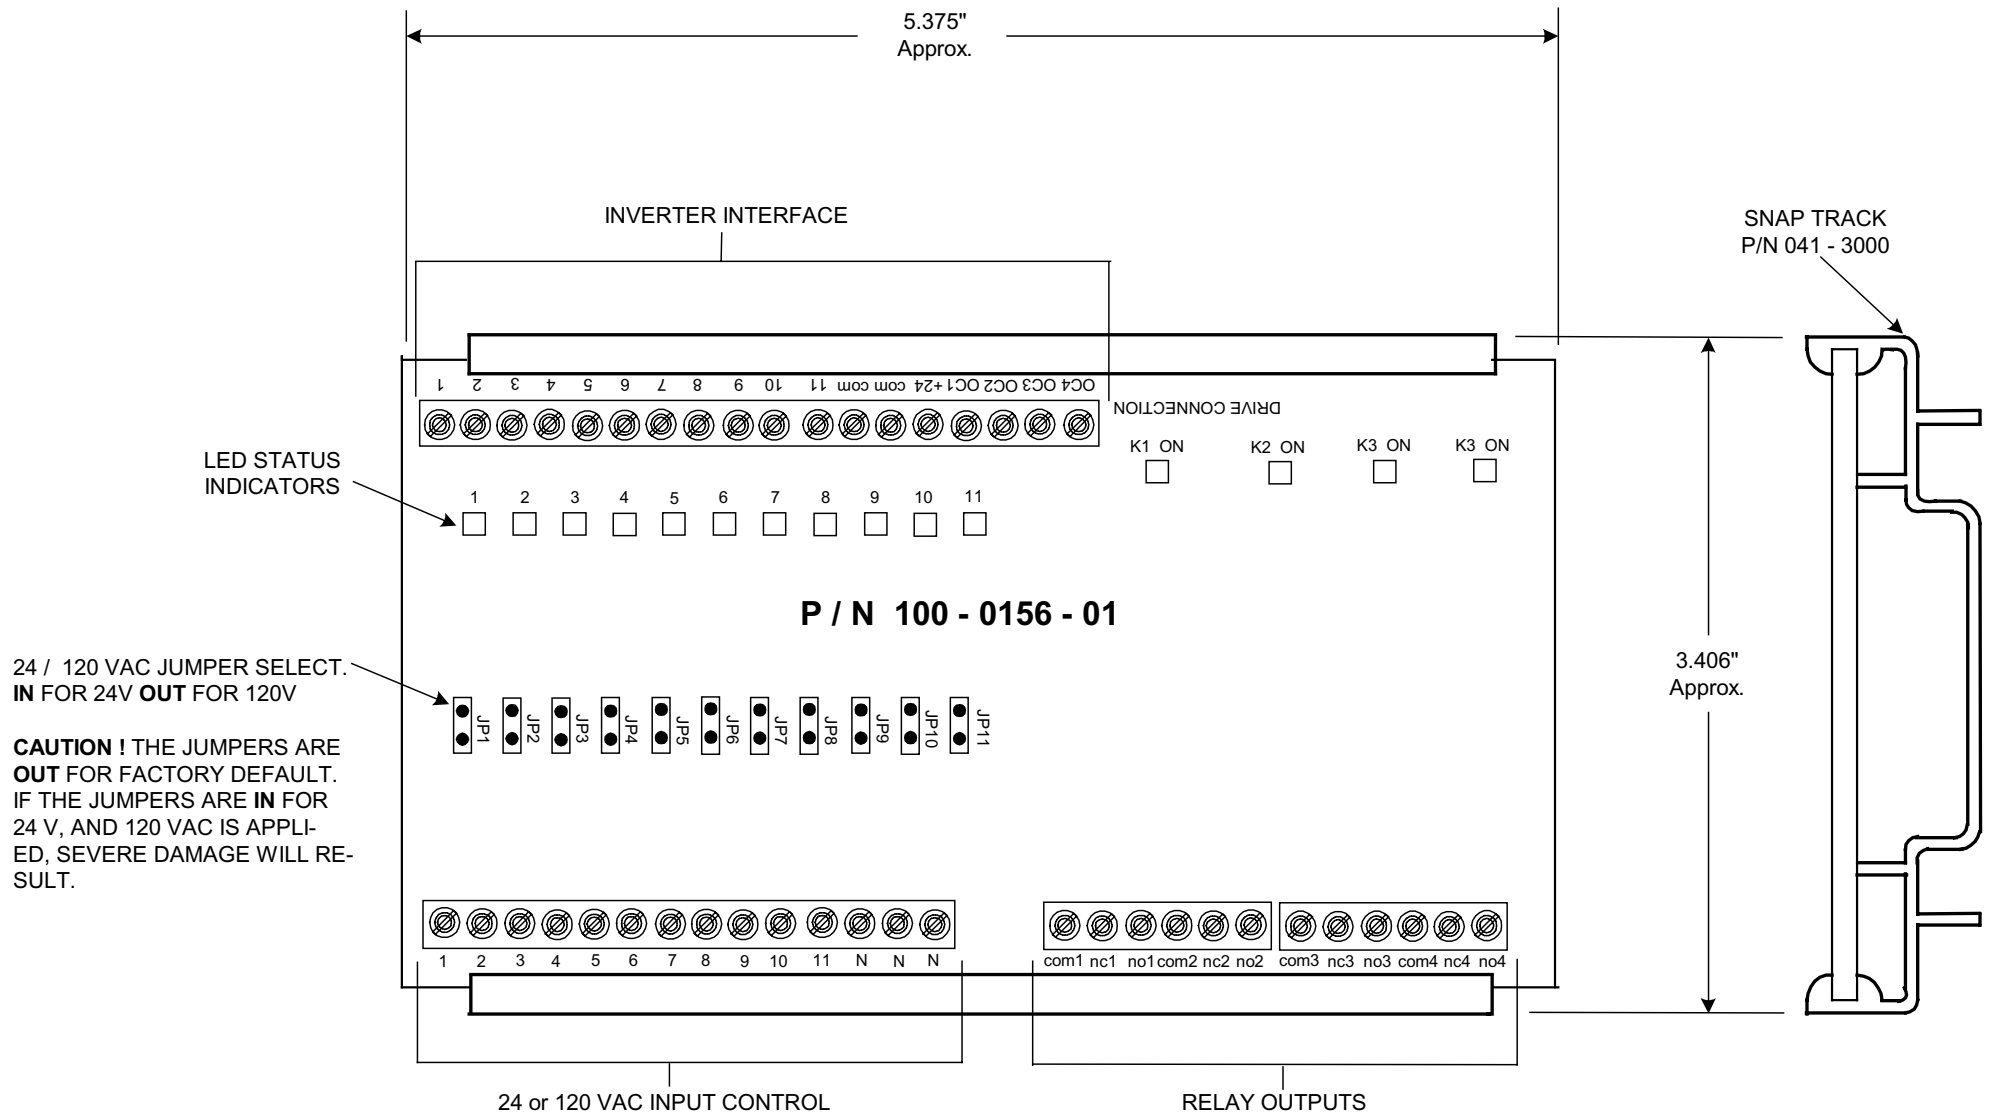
5.375"
Approx.

INVERTER INTERFACE

SNAP TRACK
P/N 041 - 3000

1 2 3 4 5 6 7 8 9 10 11 com com +24 OC1 OC2 OC3 OC4

DRIVE CONNECTION

K1 ON K2 ON K3 ON K3 ON

LED STATUS INDICATORS

1 2 3 4 5 6 7 8 9 10 11

P / N 100 - 0156 - 01

3.406"
Approx.

24 / 120 VAC JUMPER SELECT. **IN** FOR 24V **OUT** FOR 120V

**CAUTION !** THE JUMPERS ARE **OUT** FOR FACTORY DEFAULT. IF THE JUMPERS ARE **IN** FOR 24 V, AND 120 VAC IS APPLIED, SEVERE DAMAGE WILL RESULT.

JP1 JP2 JP3 JP4 JP5 JP6 JP7 JP8 JP9 JP10 JP11

1 2 3 4 5 6 7 8 9 10 11 N N N

com1 nc1 no1 com2 nc2 no2 com3 nc3 no3 com4 nc4 no4

24 or 120 VAC INPUT CONTROL

RELAY OUTPUTS